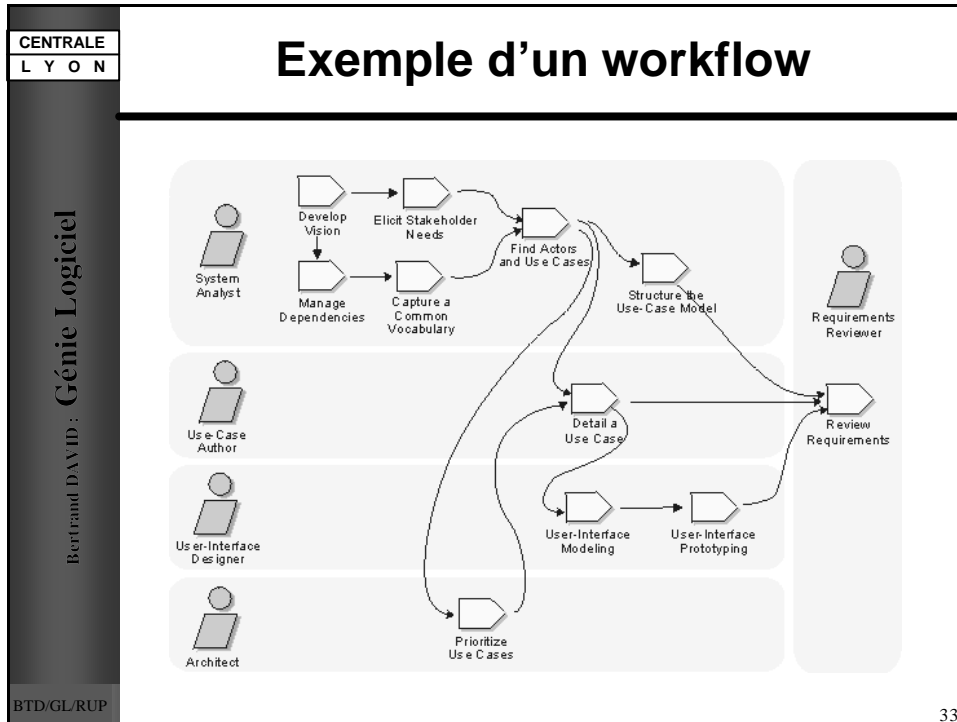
CENTRALE
L Y O N

Exemple d'un workflow

Bertrand DAVID : Génie Logiciel

System Analyst

Develop Vision

Elicit Stakeholder Needs

Find Actors and Use Cases

Manage Dependencies

Capture a Common Vocabulary

Structure the Use-Case Model

Requirements Reviewer

Use-Case Author

Detail a Use Case

Review Requirements

User-Interface Designer

User-Interface Modeling

User-Interface Prototyping

Architect

Prioritize Use Cases

BTD/GL/RUP

33